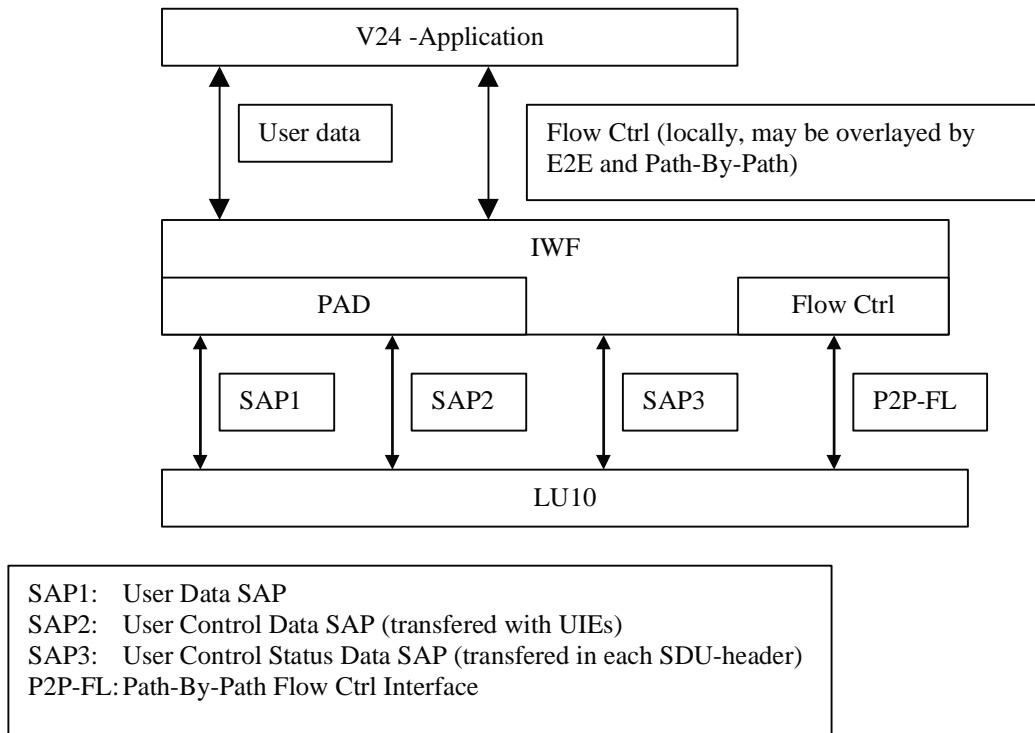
V24 -Application

User data

Flow Ctrl (locally, may be overlayed by E2E and Path-By-Path)

IWF

PAD

Flow Ctrl

SAP1

SAP2

SAP3

P2P-FL

LU10

SAP1: User Data SAP
SAP2: User Control Data SAP (transfered with UIEs)
SAP3: User Control Status Data SAP (transfered in each SDU-header)
P2P-FL: Path-By-Path Flow Ctrl Interface